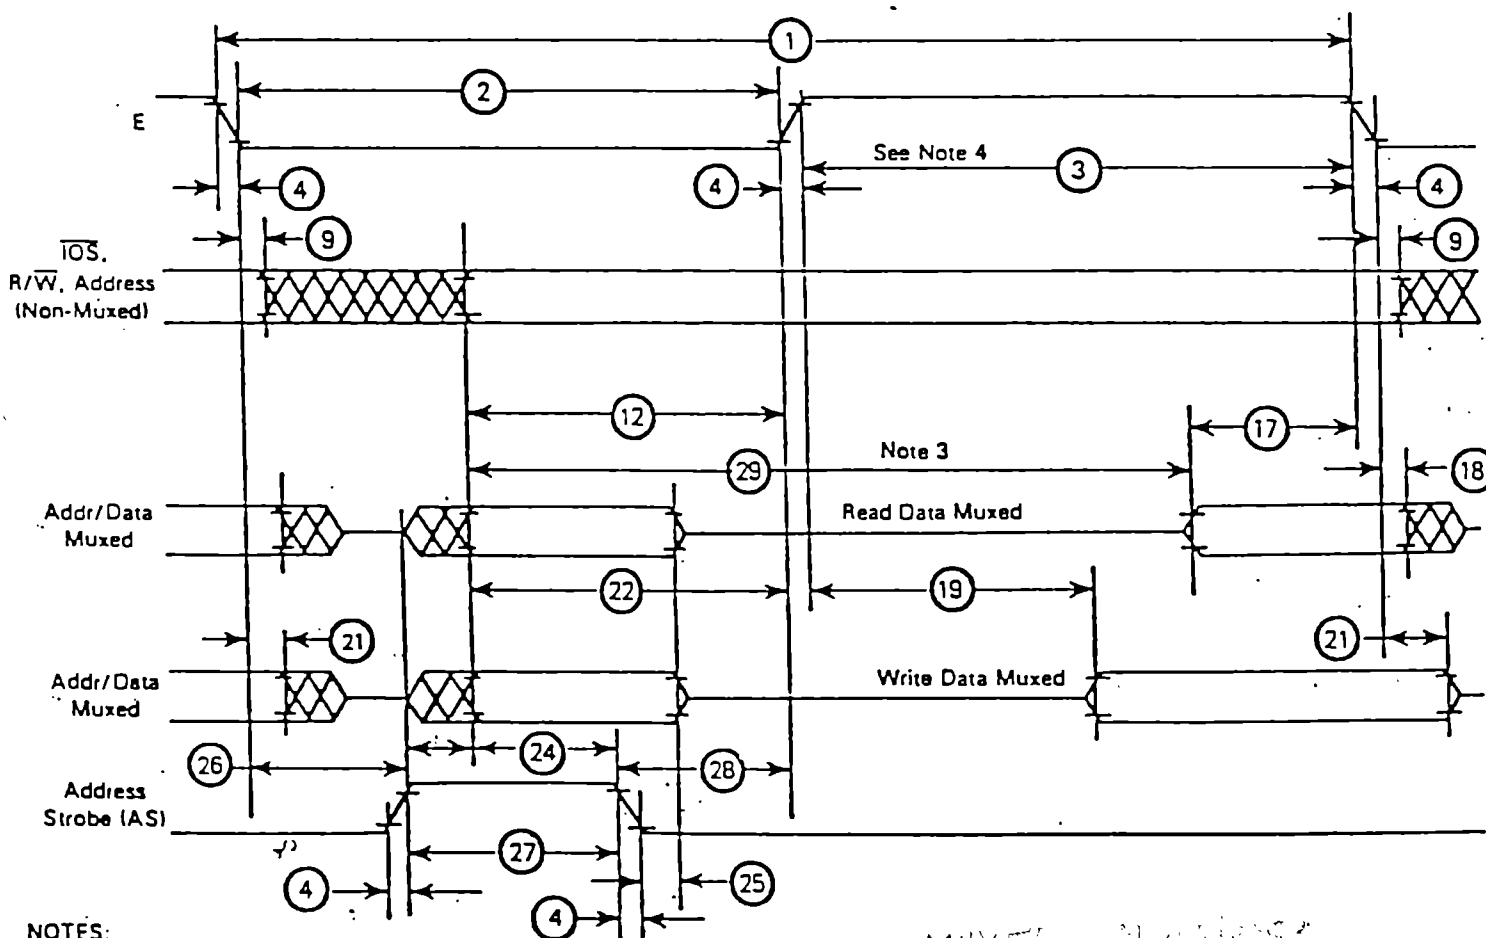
1
2
E
See Note 4
3
4
4
4
$\overline{IOS}$, R/$\overline{W}$, Address (Non-Muxed)
9
9
12
17
Note 3
29
18
Addr/Data Muxed
Read Data Muxed
22
19
21
21
Addr/Data Muxed
Write Data Muxed
26
24
28
Address Strobe (AS)
27
4
25
4
NOTES: